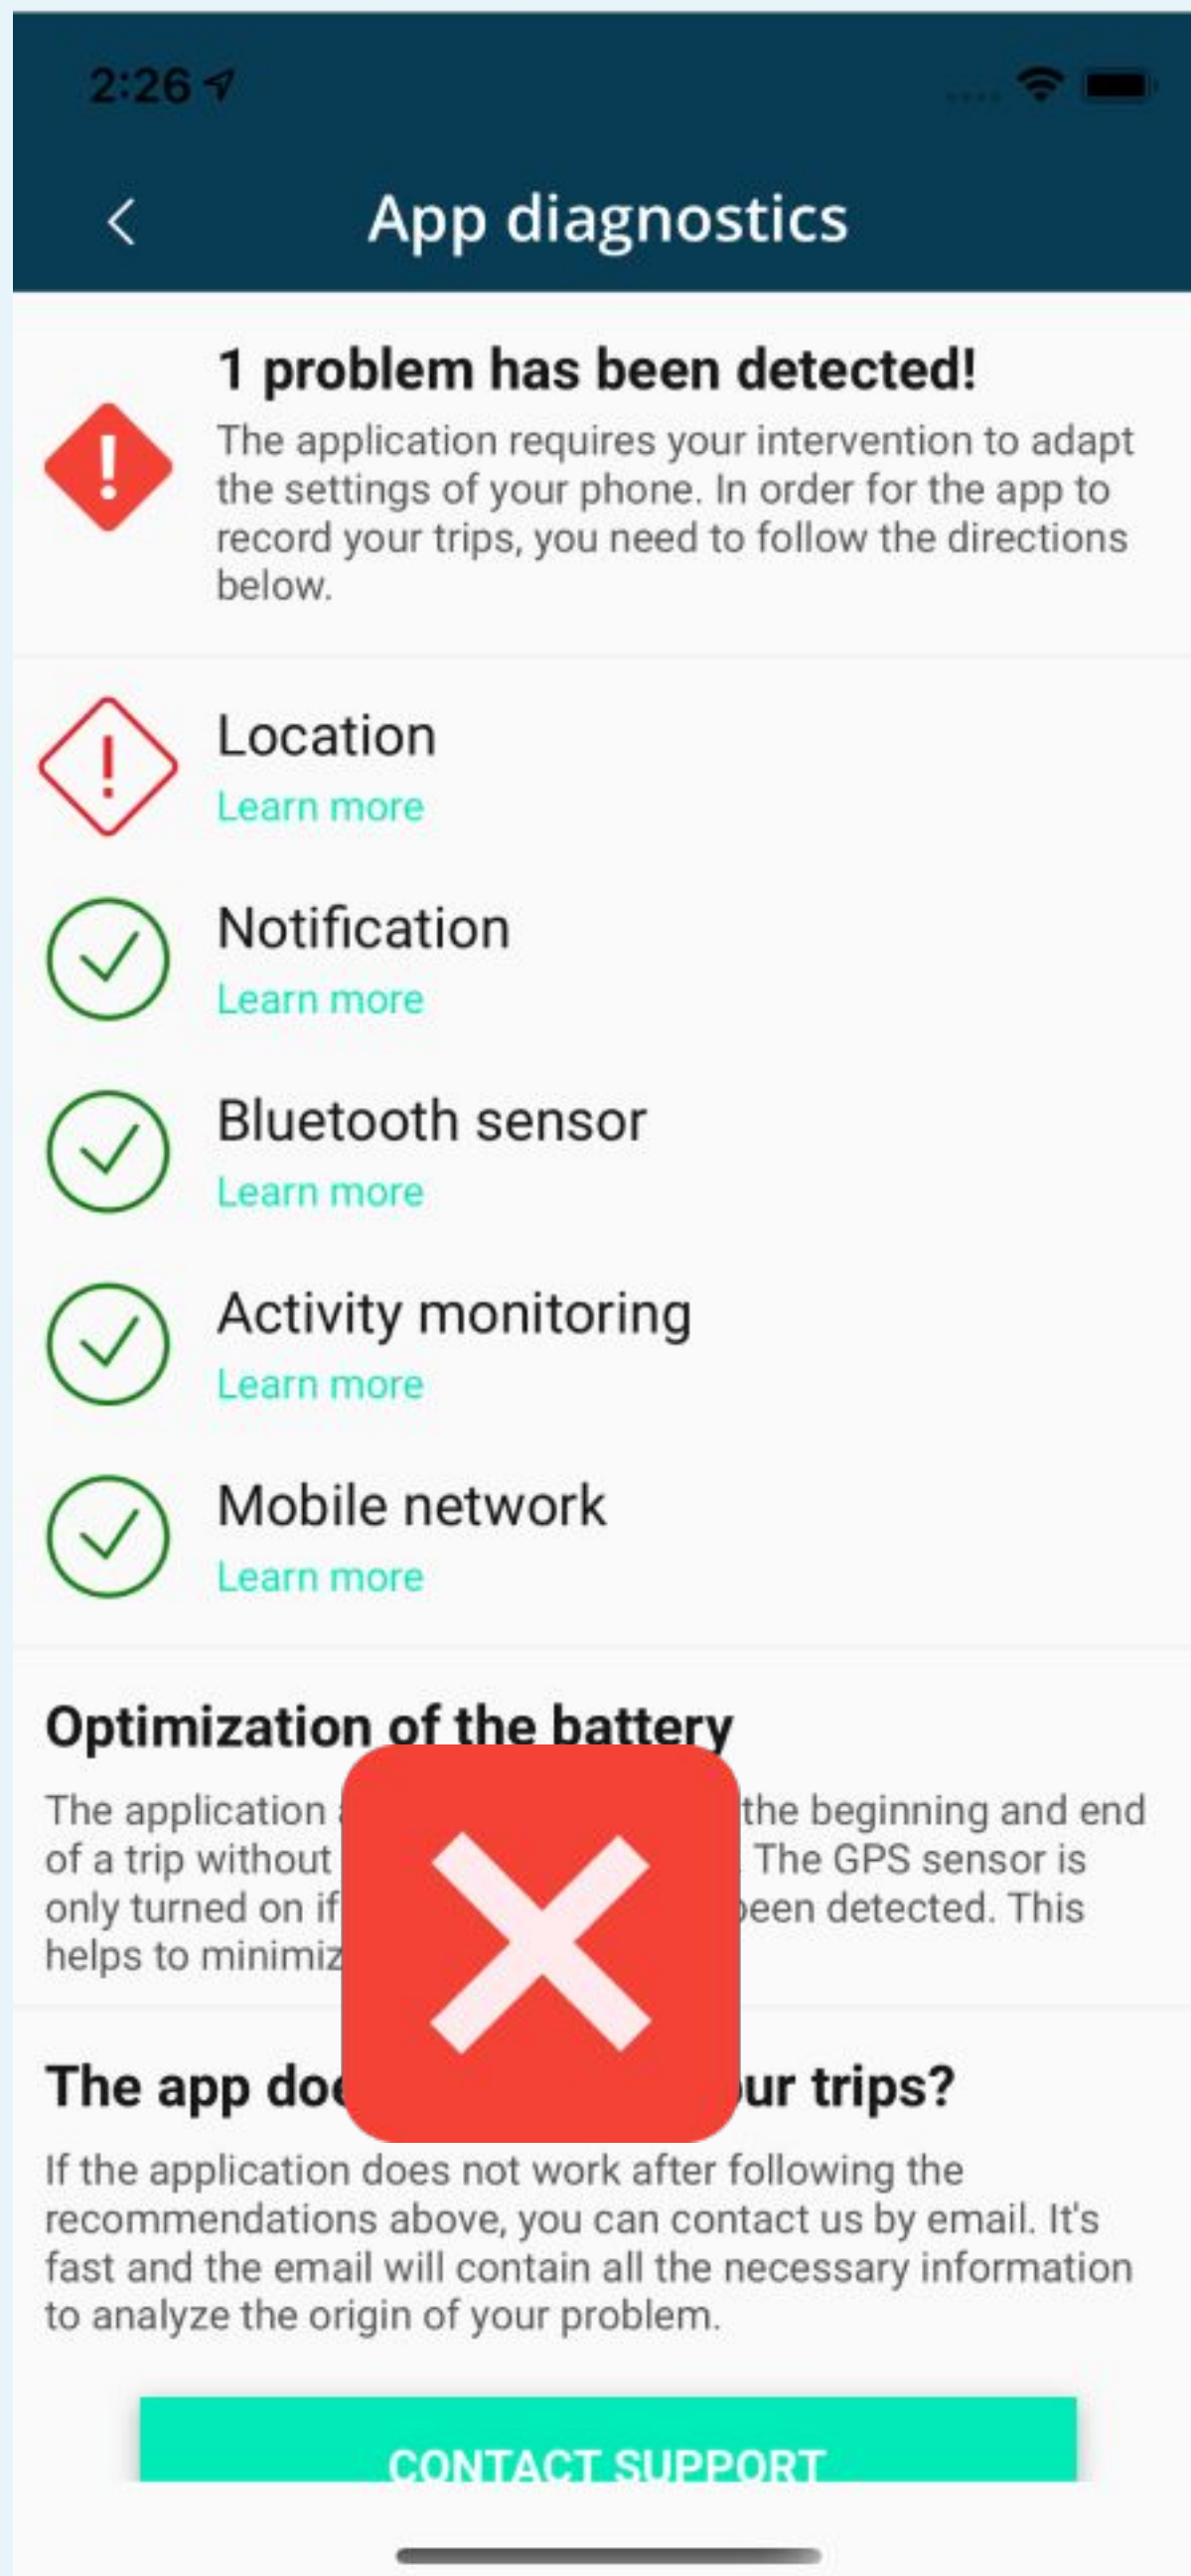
2:26

App diagnostics

1 problem has been detected!

The application requires your intervention to adapt the settings of your phone. In order for the app to record your trips, you need to follow the directions below.

Location
Learn more

Notification
Learn more

Bluetooth sensor
Learn more

Activity monitoring
Learn more

Mobile network
Learn more

Optimization of the battery

The application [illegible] the beginning and end of a trip without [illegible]. The GPS sensor is only turned on if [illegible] been detected. This helps to minimiz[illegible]

The app do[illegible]ur trips?

If the application does not work after following the recommendations above, you can contact us by email. It's fast and the email will contain all the necessary information to analyze the origin of your problem.

CONTACT SUPPORT